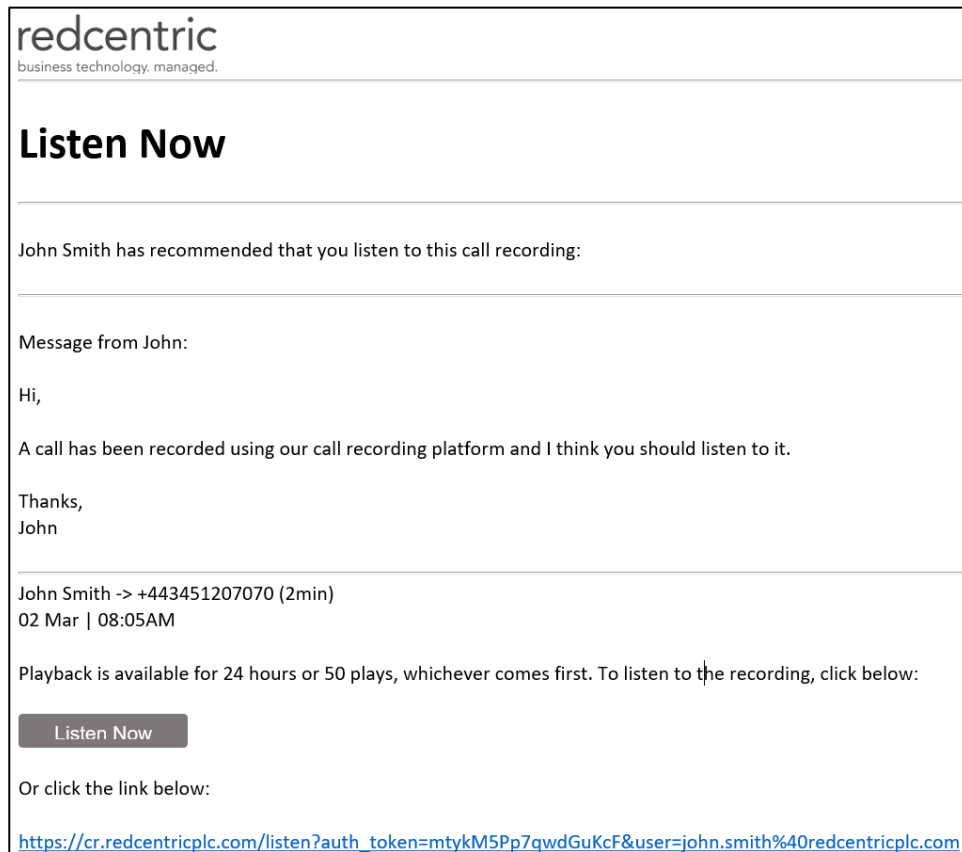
redcentric
business technology. managed.

Listen Now

John Smith has recommended that you listen to this call recording:

Message from John:

Hi,

A call has been recorded using our call recording platform and I think you should listen to it.

Thanks,
John

John Smith -> +443451207070 (2min)
02 Mar | 08:05AM

Playback is available for 24 hours or 50 plays, whichever comes first. To listen to the recording, click below:

Listen Now

Or click the link below:

https://cr.redcentricplc.com/listen?auth_token=mtykM5Pp7qwdGuKcF&user=john.smith%40redcentricplc.com